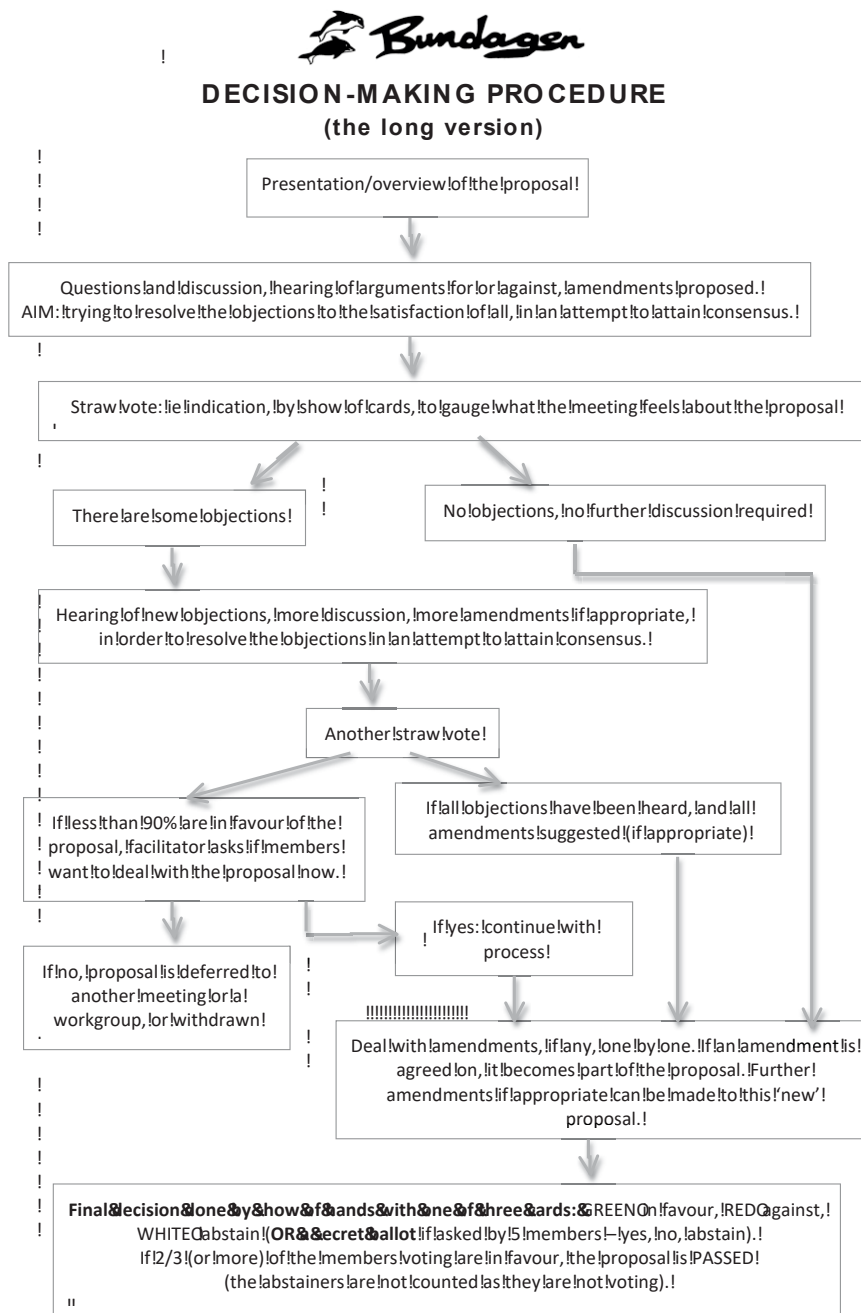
Bundagen

!

DECISION-MAKING PROCEDURE
(the long version)

!
!
!
!

Presentation/overview!of!the!proposal!

Questions!and!discussion,!hearing!of!arguments!for!or!against,!amendments!proposed.!
AIM:!trying!to!resolve!the!objections!to!the!satisfaction!of!all,!in!an!attempt!to!attain!consensus.!

!

Straw!vote:!ie!indication,!by!show!of!cards,!to!gauge!what!the!meeting!feels!about!the!proposal!

!

There!are!some!objections!

!
!

No!objections,!no!further!discussion!required!

Hearing!of!new!objections,!more!discussion,!more!amendments!if!appropriate,!
in!order!to!resolve!the!objections!in!an!attempt!to!attain!consensus.!

!
!
!
!
!

Another!straw!vote!

If!less!than!90%!are!in!favour!of!the!proposal,!facilitator!asks!if!members!want!to!deal!with!the!proposal!now.!

If!all!objections!have!been!heard,!and!all!amendments!suggested!(if!appropriate)!

!

If!yes:!continue!with!process!

If!no,!proposal!is!deferred!to!another!meeting!or!a!workgroup,!or!withdrawn!

!
!
!
!

!!!!!!!!!!!!!!!!!!!!!!

Deal!with!amendments,!if!any,!one!by!one.!If!an!amendment!is!agreed!on,!it!becomes!part!of!the!proposal.!Further!amendments!if!appropriate!can!be!made!to!this!'new'!proposal.!

!
!
!
!
!
!
!

Final&decision&done&by&show&of&hands&with&one&of&three&cards:&GREEN!in!favour,!RED!against,!
WHITE!abstain!(OR&a&secret&ballot!if!asked!by!5!members!–!yes,!no,!abstain).!
If!2/3!(or!more)!of!the!members!voting!are!in!favour,!the!proposal!is!PASSED!
(the!abstainers!are!not!counted!as!they!are!not!voting).!

"